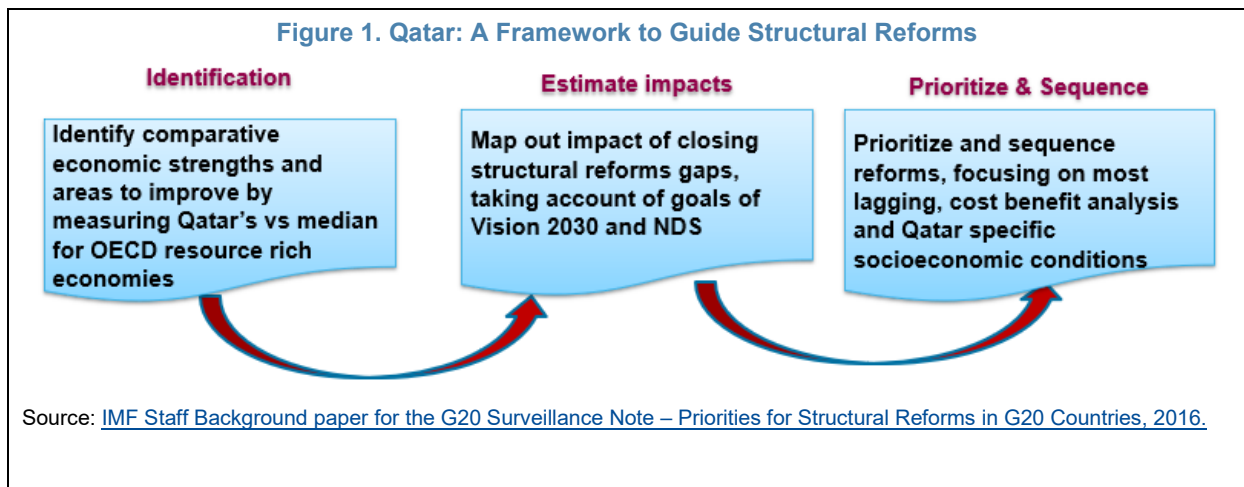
Figure 1. Qatar: A Framework to Guide Structural Reforms

Identification

Identify comparative economic strengths and areas to improve by measuring Qatar's vs median for OECD resource rich economies

Estimate impacts

Map out impact of closing structural reforms gaps, taking account of goals of Vision 2030 and NDS

Prioritize & Sequence

Prioritize and sequence reforms, focusing on most lagging, cost benefit analysis and Qatar specific socioeconomic conditions

Source: IMF Staff Background paper for the G20 Surveillance Note – Priorities for Structural Reforms in G20 Countries, 2016.